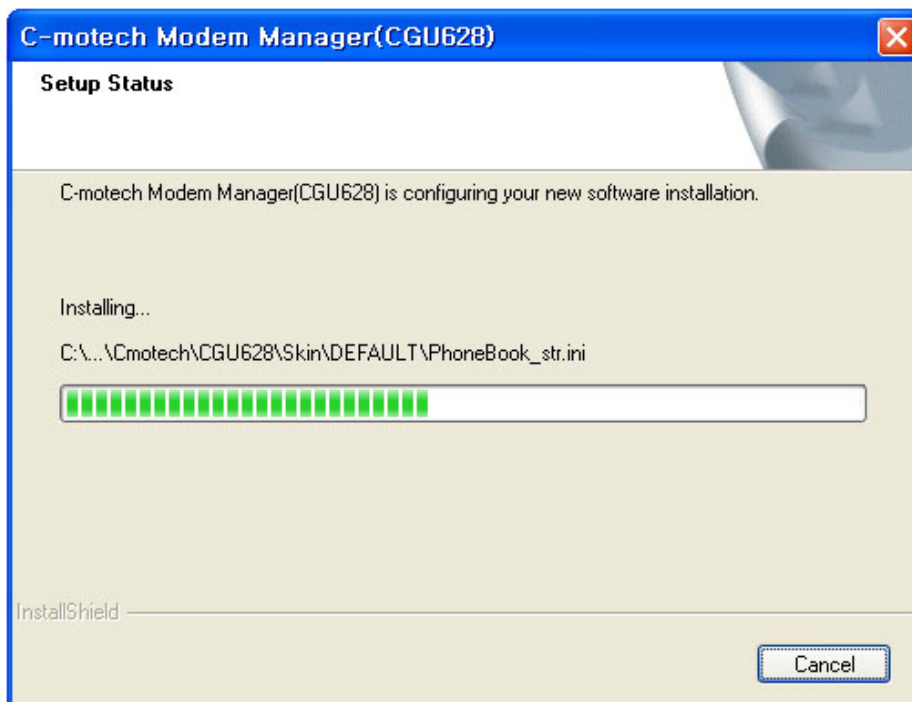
C-motech Modem Manager(CGU628)

Setup Status

C-motech Modem Manager(CGU628) is configuring your new software installation.

Installing...

C:\...\Cmotech\CGU628\Skin\DEFAULT\PhoneBook_str.ini

InstallShield

Cancel